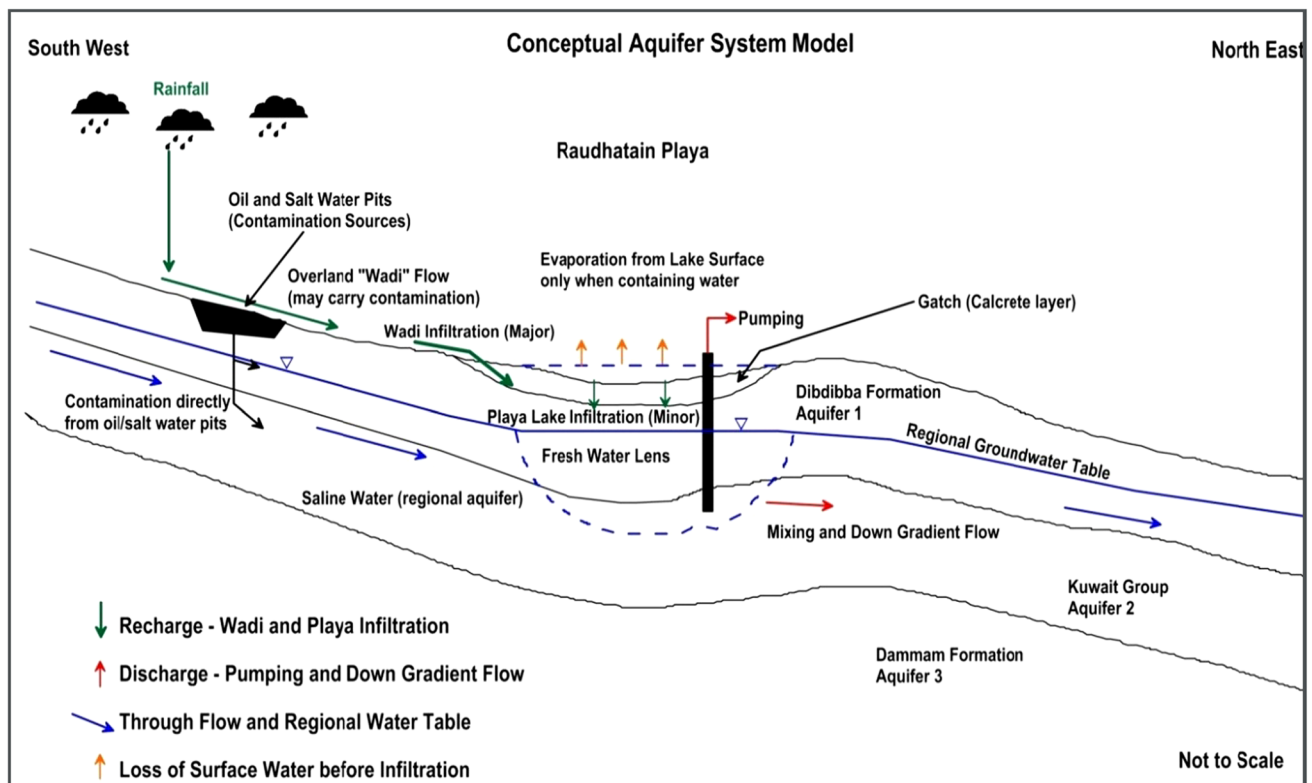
South West

Conceptual Aquifer System Model

North East

Rainfall

Raudhatain Playa

Oil and Salt Water Pits (Contamination Sources)

Overland "Wadi" Flow (may carry contamination)

Evaporation from Lake Surface only when containing water

Pumping

Gatch (Calcrete layer)

Wadi Infiltration (Major)

Dibdibba Formation Aquifer 1

Contamination directly from oil/salt water pits

Playa Lake Infiltration (Minor)

Regional Groundwater Table

Fresh Water Lens

Saline Water (regional aquifer)

Mixing and Down Gradient Flow

Kuwait Group Aquifer 2

Recharge - Wadi and Playa Infiltration

Discharge - Pumping and Down Gradient Flow

Dammam Formation Aquifer 3

Through Flow and Regional Water Table

Loss of Surface Water before Infiltration

Not to Scale